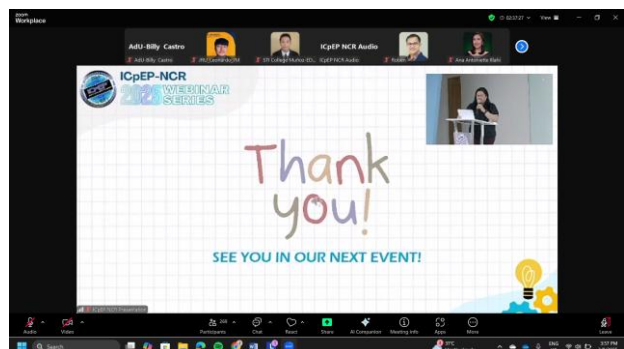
zoom
Workplace

02:37:21 View

AdU-Billy Castro
AdU-Billy Castro
JRU Cosmarindo ...
STI College Muñoz (ED...
ICpEP NCR Audio
ICpEP NCR Audio
Robert ...
Ana Antoinette Illahi

ICpEP-NCR
2023 WEBINAR SERIES

Thank you!

SEE YOU IN OUR NEXT EVENT!

ICpEP-NCR Presentation

Audio
Video
Participants
Chat
React
Share
AI Companion
Meeting info
Apps
More
Leave

Search